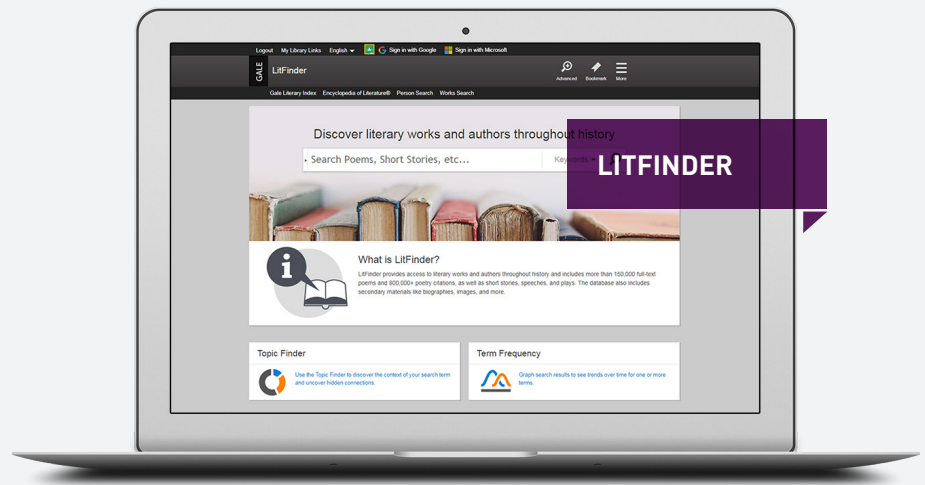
Logout My Library Links English Sign in with Google Sign in with Microsoft

GALE LitFinder

Advanced Bookmark More

Gale Literary Index Encyclopedia of Literature® Person Search Works Search

Discover literary works and authors throughout history

Search Poems, Short Stories, etc... Keywords

LITFINDER

What is LitFinder?

LitFinder provides access to literary works and authors throughout history and includes more than 150,000 full-text poems and 800,000+ poetry citations, as well as short stories, speeches, and plays. The database also includes secondary materials like biographies, images, and more.

Topic Finder

Use the Topic Finder to discover the context of your search term and uncover hidden connections.

Term Frequency

Graph search results to see trends over time for one or more terms.